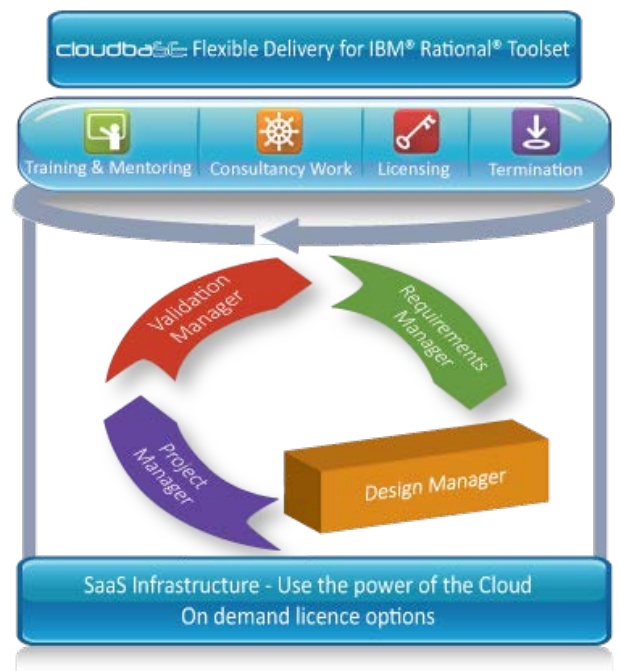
cloudbase Flexible Delivery for IBM® Rational® Toolset

Training & Mentoring
Consultancy Work
Licensing
Termination

Validation Manager
Requirements Manager
Project Manager
Design Manager

SaaS Infrastructure - Use the power of the Cloud
On demand licence options